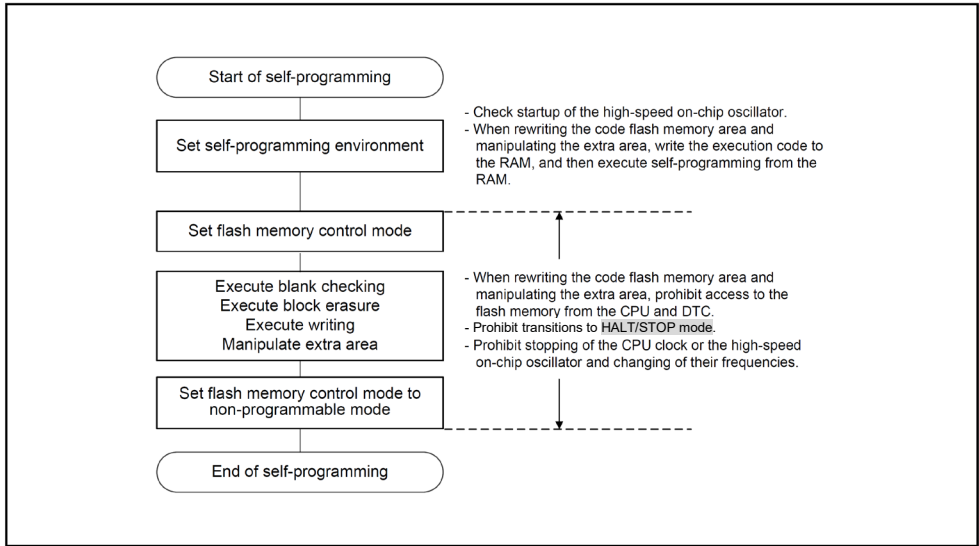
Start of self-programming

Set self-programming environment

- Check startup of the high-speed on-chip oscillator.
- When rewriting the code flash memory area and manipulating the extra area, write the execution code to the RAM, and then execute self-programming from the RAM.

Set flash memory control mode

Execute blank checking
Execute block erasure
Execute writing
Manipulate extra area

- When rewriting the code flash memory area and manipulating the extra area, prohibit access to the flash memory from the CPU and DTC.
- Prohibit transitions to HALT/STOP mode.
- Prohibit stopping of the CPU clock or the high-speed on-chip oscillator and changing of their frequencies.

Set flash memory control mode to non-programmable mode

End of self-programming